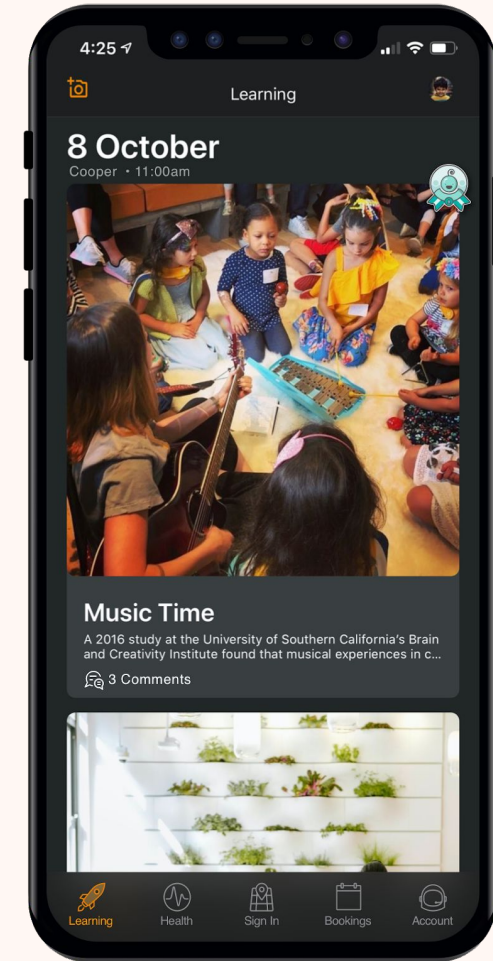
4:25

Learning

8 October
Cooper • 11:00am

Music Time
A 2016 study at the University of Southern California's Brain and Creativity Institute found that musical experiences in c...

3 Comments

Learning
Health
Sign In
Bookings
Account